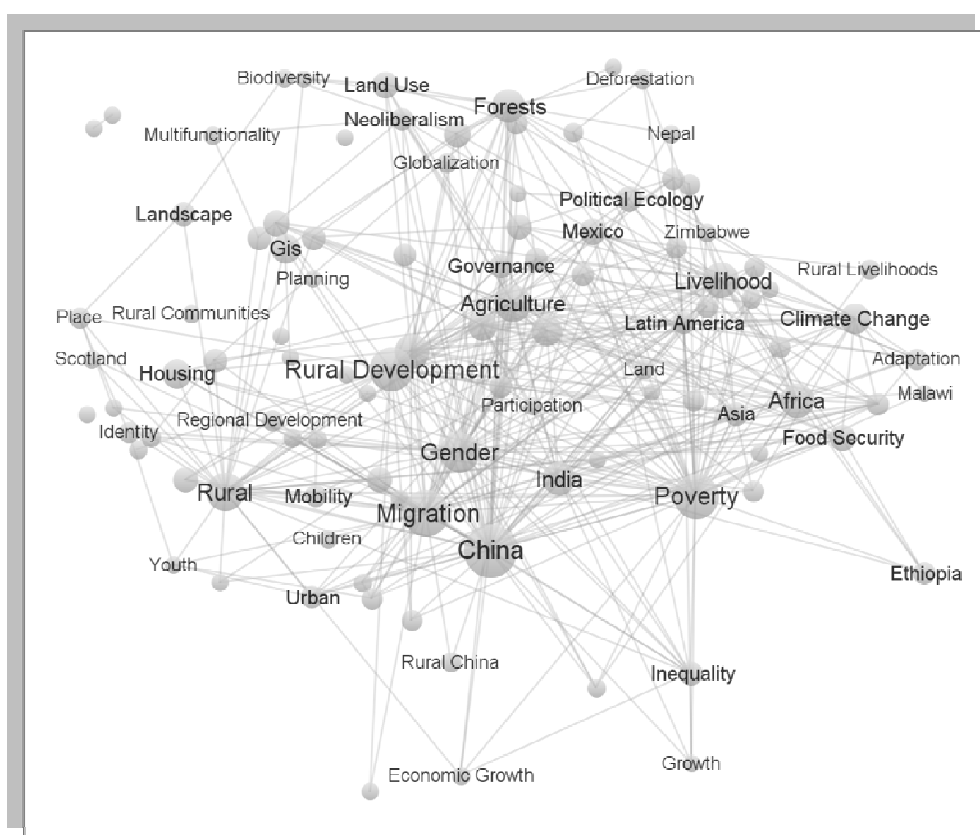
Biodiversity
Land Use
Deforestation
Forests
Neoliberalism
Multifunctionality
Nepal
Globalization
Political Ecology
Landscape
Mexico
Zimbabwe
Gis
Governance
Planning
Rural Livelihoods
Livelihood
Agriculture
Place
Rural Communities
Latin America
Climate Change
Scotland
Adaptation
Housing
Rural Development
Land
Malawi
Africa
Participation
Asia
Identity
Regional Development
Food Security
Gender
India
Rural
Mobility
Poverty
Migration
Children
China
Youth
Ethiopia
Urban
Rural China
Inequality
Growth
Economic Growth